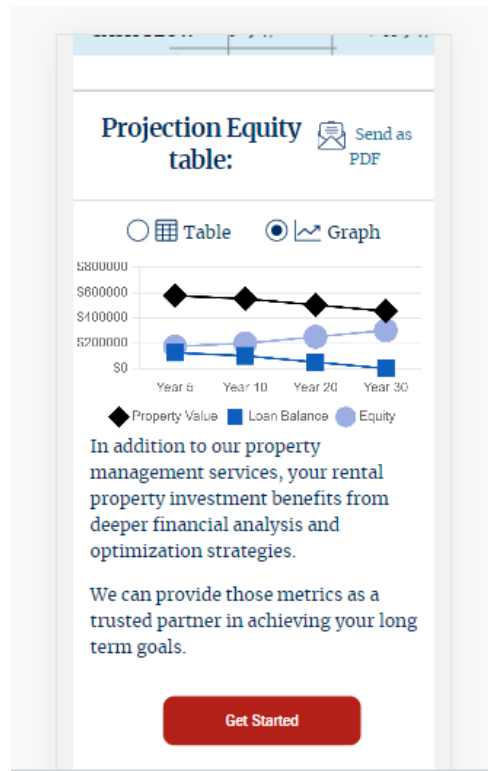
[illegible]

Projection Equity table:

Send as PDF

Table Graph

\$800000
\$600000
\$400000
\$200000
\$0

Year 5 Year 10 Year 20 Year 30

Property Value Loan Balance Equity

In addition to our property management services, your rental property investment benefits from deeper financial analysis and optimization strategies.

We can provide those metrics as a trusted partner in achieving your long term goals.

Get Started